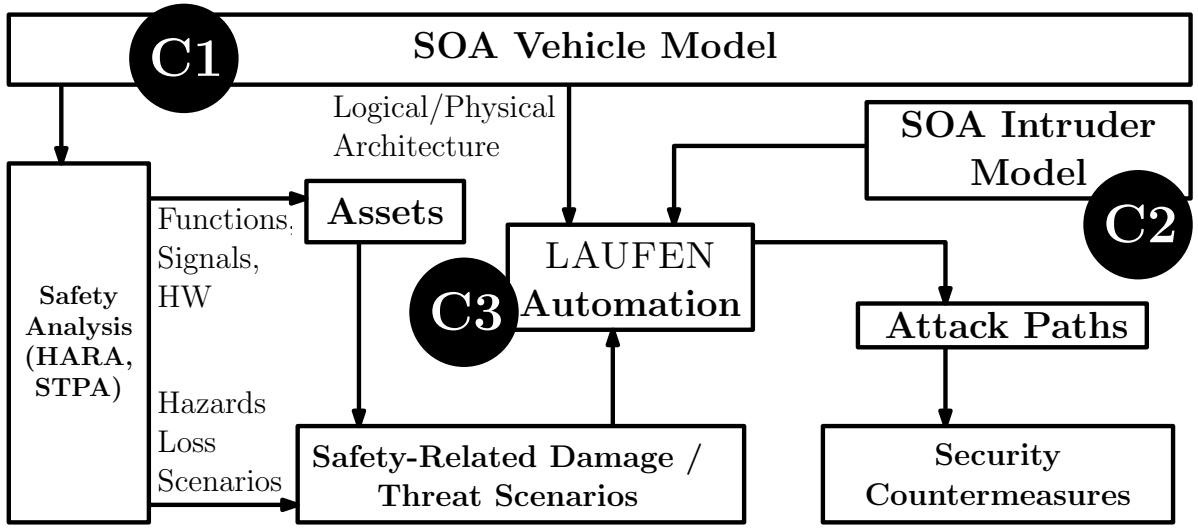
C1 SOA Vehicle Model

Logical/Physical Architecture

SOA Intruder Model

C2

Safety Analysis (HARA, STPA)

Functions, Signals, HW

Assets

LAUFEN

C3 Automation

Attack Paths

Hazards Loss Scenarios

Safety-Related Damage / Threat Scenarios

Security Countermeasures